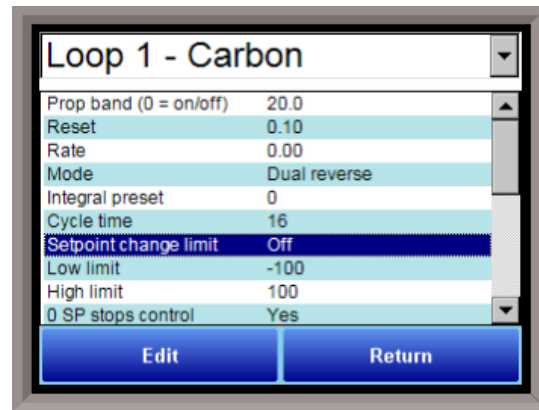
Loop 1 - Carbon

| | |
|---|---|
| Prop band (0 = on/off) | 20.0 |
| Reset | 0.10 |
| Rate | 0.00 |
| Mode | Dual reverse |
| Integral preset | 0 |
| Cycle time | 16 |
| Setpoint change limit | Off |
| Low limit | -100 |
| High limit | 100 |
| 0 SP stops control | Yes |

Edit

Return